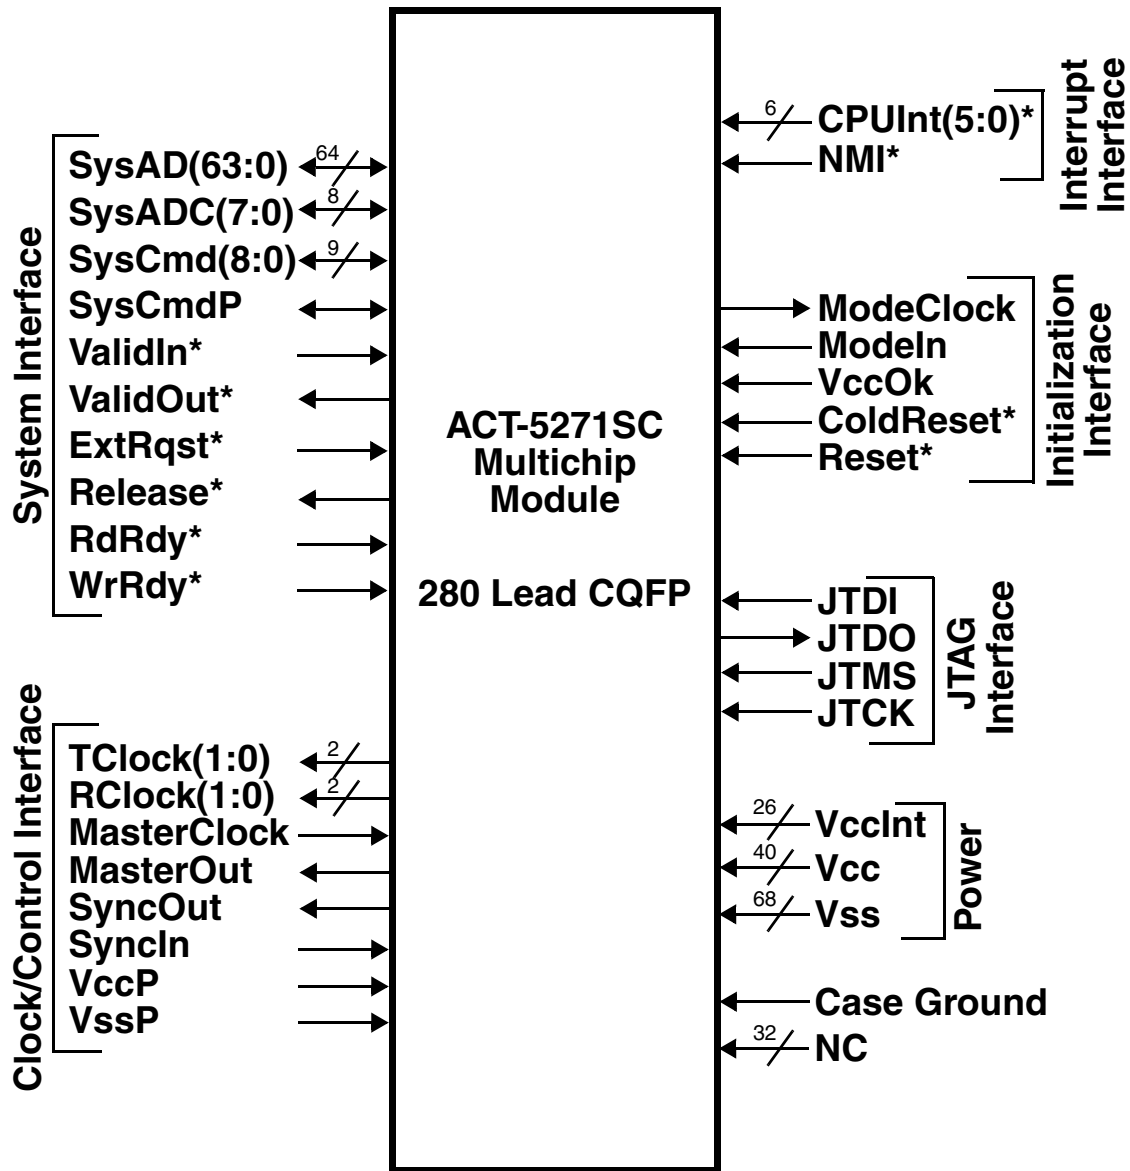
System Interface

SysAD(63:0) 64
SysADC(7:0) 8
SysCmd(8:0) 9
SysCmdP
ValidIn*
ValidOut*
ExtRqst*
Release*
RdRdy*
WrRdy*

Clock/Control Interface

TClock(1:0) 2
RClock(1:0) 2
MasterClock
MasterOut
SyncOut
SyncIn
VccP
VssP

ACT-5271SC
Multichip
Module

280 Lead CQFP

Interrupt Interface

6 CPUInt(5:0)*
NMI*

Initialization Interface

ModeClock
ModeIn
VccOk
ColdReset*
Reset*

JTAG Interface

JTDI
JTDO
JTMS
JTCK

Power

26 VccInt
40 Vcc
68 Vss

Case Ground
32 NC